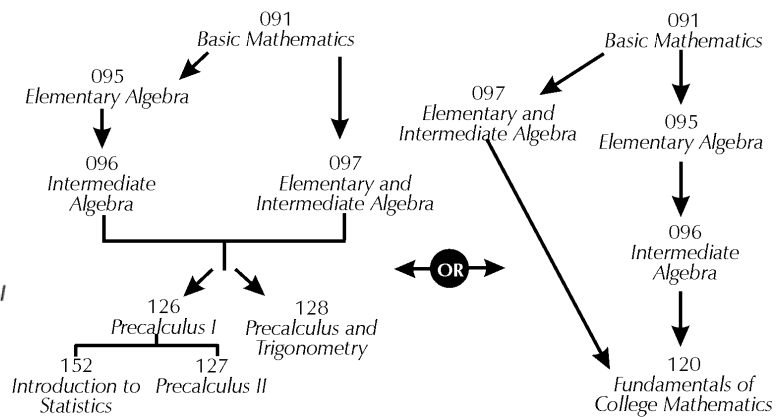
091
Basic Mathematics

095
Elementary Algebra

096
Intermediate Algebra

097
Elementary and Intermediate Algebra

126
Precalculus I

128
Precalculus and Trigonometry

152
Introduction to Statistics

127
Precalculus II

OR

091
Basic Mathematics

097
Elementary and Intermediate Algebra

095
Elementary Algebra

096
Intermediate Algebra

120
Fundamentals of College Mathematics